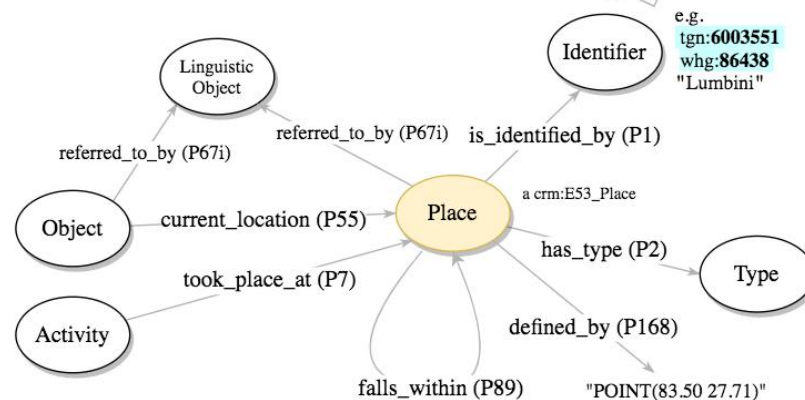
e.g.
tgn:**6003551**
whg:**86438**
"Lumbini"

Linguistic Object

Identifier

referred_to_by (P67i)

is_identified_by (P1)

referred_to_by (P67i)

a crm:E53_Place

Object

current_location (P55)

Place

has_type (P2)

Type

took_place_at (P7)

Activity

defined_by (P168)

falls_within (P89)

"POINT(83.50 27.71)"